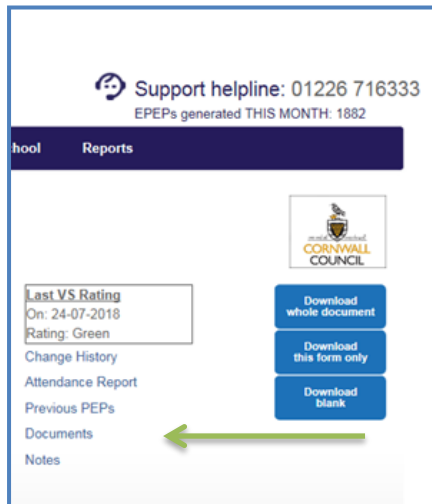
Support helpline: 01226 716333
EPEPs generated THIS MONTH: 1882

hool
Reports

CORNWALL COUNCIL

Last VS Rating
On: 24-07-2018
Rating: Green

Change History
Attendance Report
Previous PEPs
Documents
Notes

Download whole document
Download this form only
Download blank